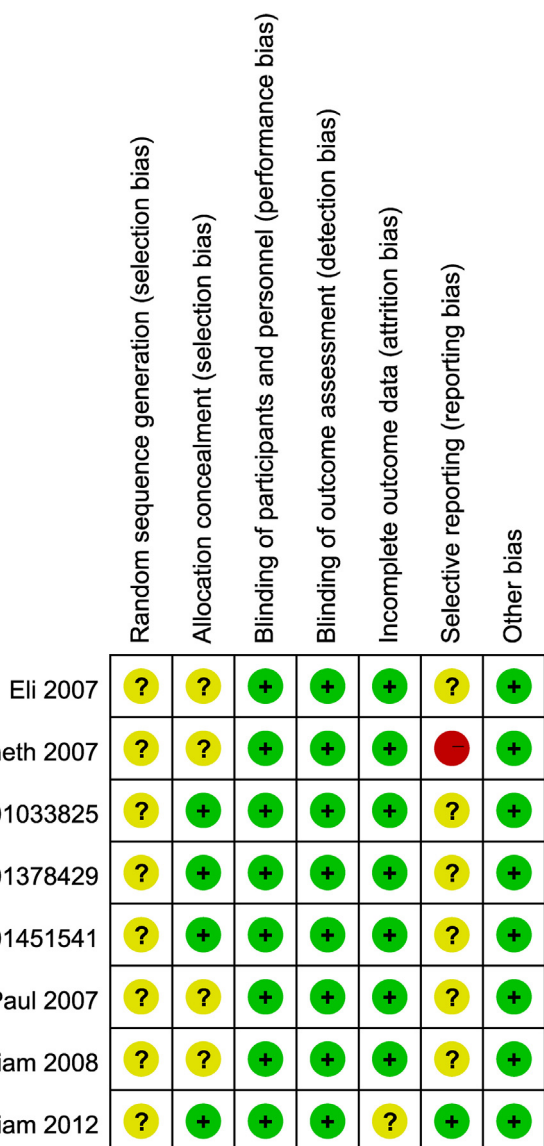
|  | Random sequence generation (selection bias) | Allocation concealment (selection bias) | Blinding of participants and personnel (performance bias) | Blinding of outcome assessment (detection bias) | Incomplete outcome data (attrition bias) | Selective reporting (reporting bias) | Other bias |
|---|---|---|---|---|---|---|---|
| Eli 2007 | ? | ? | + | + | + | ? | + |
| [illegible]eth 2007 | ? | ? | + | + | + | – | + |
| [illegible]01033825 | ? | + | + | + | + | ? | + |
| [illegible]01378429 | ? | + | + | + | + | ? | + |
| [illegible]01451541 | ? | + | + | + | + | ? | + |
| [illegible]Paul 2007 | ? | ? | + | + | + | ? | + |
| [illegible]iam 2008 | ? | ? | + | + | + | ? | + |
| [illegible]iam 2012 | ? | + | + | + | ? | + | + |